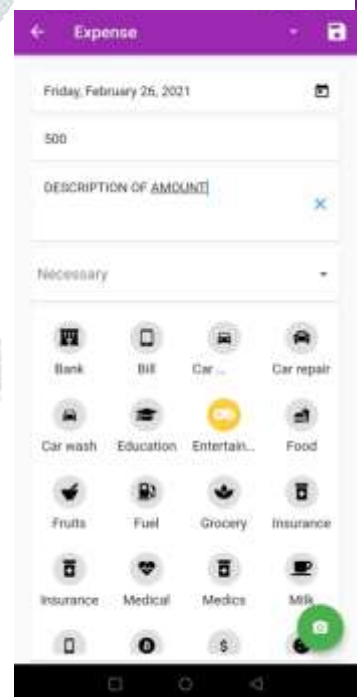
Expense

Friday, February 26, 2021

500

DESCRIPTION OF AMOUNT

Necessary

Bank Bill Car ... Car repair

Car wash Education Entertain... Food

Fruits Fuel Grocery Insurance

Insurance Medical Medics Milk

$